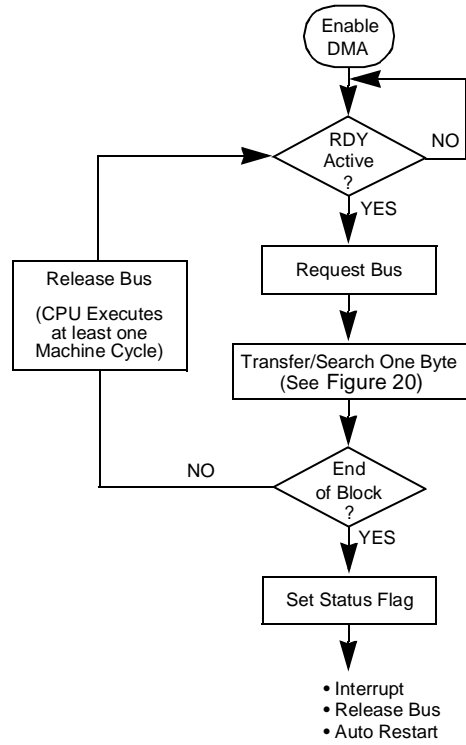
Enable DMA

RDY Active ?

NO

YES

Request Bus

Release Bus

(CPU Executes at least one Machine Cycle)

Transfer/Search One Byte (See Figure 20)

NO

End of Block ?

YES

Set Status Flag

• Interrupt
• Release Bus
• Auto Restart